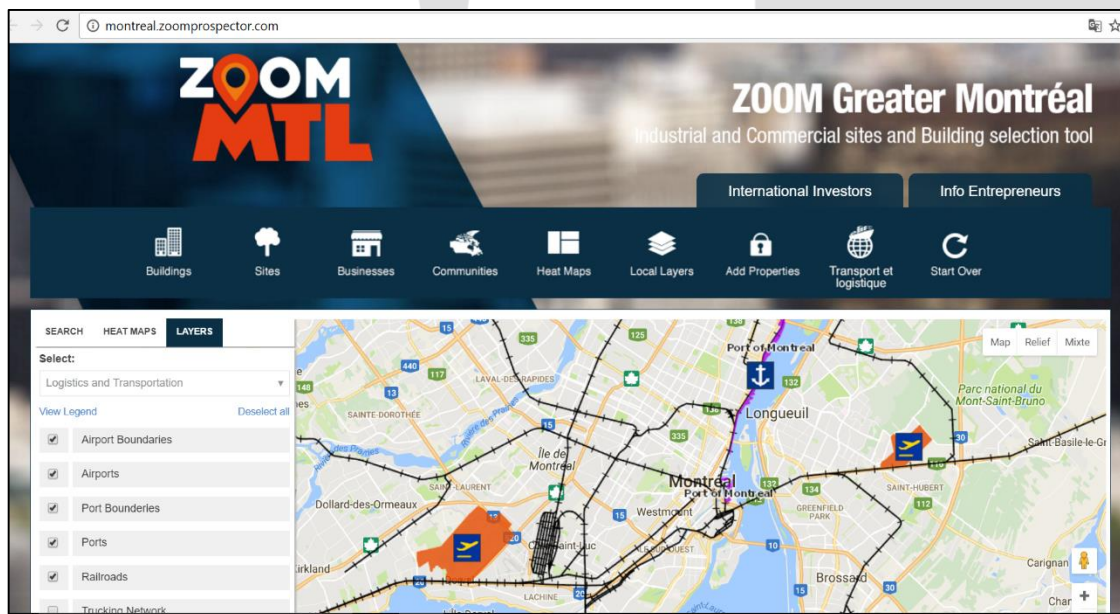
montreal.zoomprospector.com

ZOOM MTL

ZOOM Greater Montréal
Industrial and Commercial sites and Building selection tool

International Investors
Info Entrepreneurs

Buildings
Sites
Businesses
Communities
Heat Maps
Local Layers
Add Properties
Transport et logistique
Start Over

SEARCH
HEAT MAPS
LAYERS

Select:
Logistics and Transportation

View Legend
Deselect all

Airport Boundaries
Airports
Port Bounderies
Ports
Railroads
Trucking Network

Map
Relief
Mixte

Port of Montreal
Longueuil
Parc national du Mont-Saint-Bruno
Saint-Basile-le-Gr
LAVAL-DES-RAPIDES
SAINTE-DOROTHÉE
Île de Montréal
Montréal
Port of Montreal
SAINT-LAURENT
Dollard-des-Ormeaux
Westmount
SAINT-HUBERT
GREENFIELD PARK
Kirkland
LACHINE
Brossard
Carignan
Char
15
335
125
440
117
148
13
335
132
134
30
116
112
20
15
10
30
40
20
138